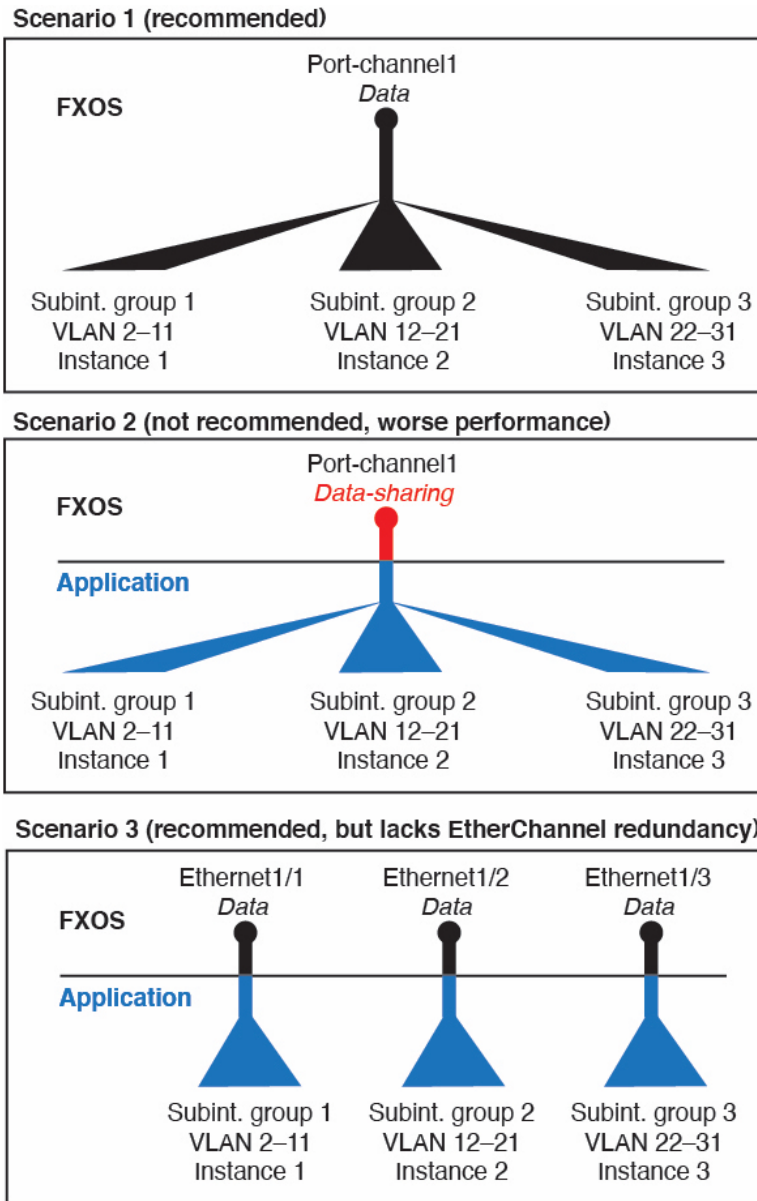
Scenario 1 (recommended)

FXOS

Port-channel1
*Data*

Subint. group 1
VLAN 2–11
Instance 1

Subint. group 2
VLAN 12–21
Instance 2

Subint. group 3
VLAN 22–31
Instance 3

Scenario 2 (not recommended, worse performance)

FXOS

Port-channel1
*Data-sharing*

Application

Subint. group 1
VLAN 2–11
Instance 1

Subint. group 2
VLAN 12–21
Instance 2

Subint. group 3
VLAN 22–31
Instance 3

Scenario 3 (recommended, but lacks EtherChannel redundancy)

FXOS

Ethernet1/1
*Data*

Ethernet1/2
*Data*

Ethernet1/3
*Data*

Application

Subint. group 1
VLAN 2–11
Instance 1

Subint. group 2
VLAN 12–21
Instance 2

Subint. group 3
VLAN 22–31
Instance 3